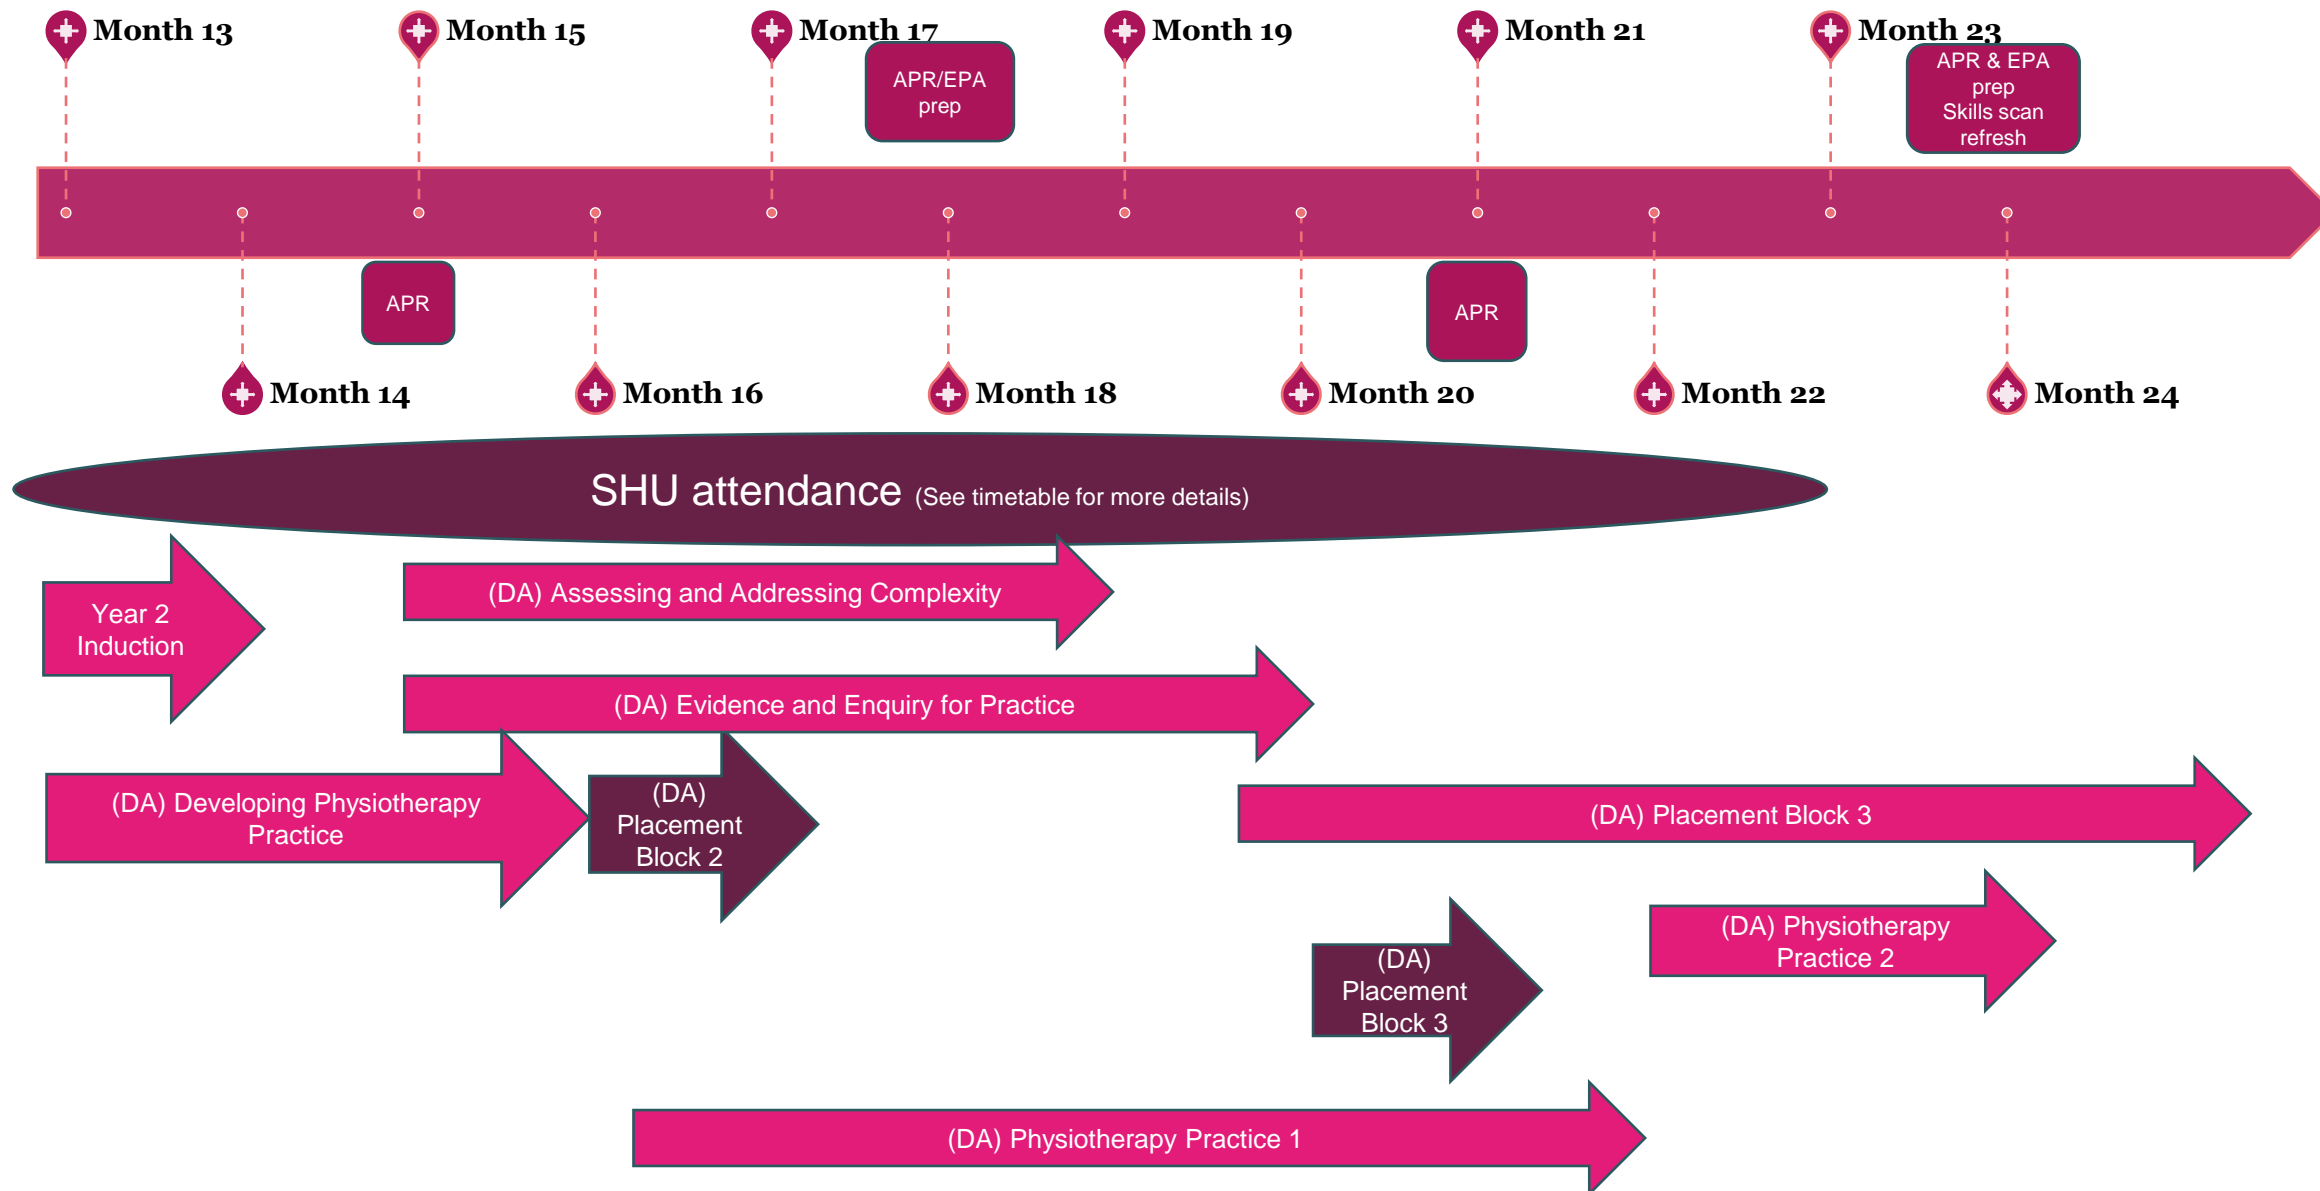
Month 13

Month 15

Month 17

APR/EPA prep

Month 19

Month 21

Month 23

APR & EPA prep Skills scan refresh

APR

APR

Month 14

Month 16

Month 18

Month 20

Month 22

Month 24

SHU attendance (See timetable for more details)

Year 2 Induction

(DA) Assessing and Addressing Complexity

(DA) Evidence and Enquiry for Practice

(DA) Developing Physiotherapy Practice

(DA) Placement Block 2

(DA) Placement Block 3

(DA) Physiotherapy Practice 2

(DA) Placement Block 3

(DA) Physiotherapy Practice 1